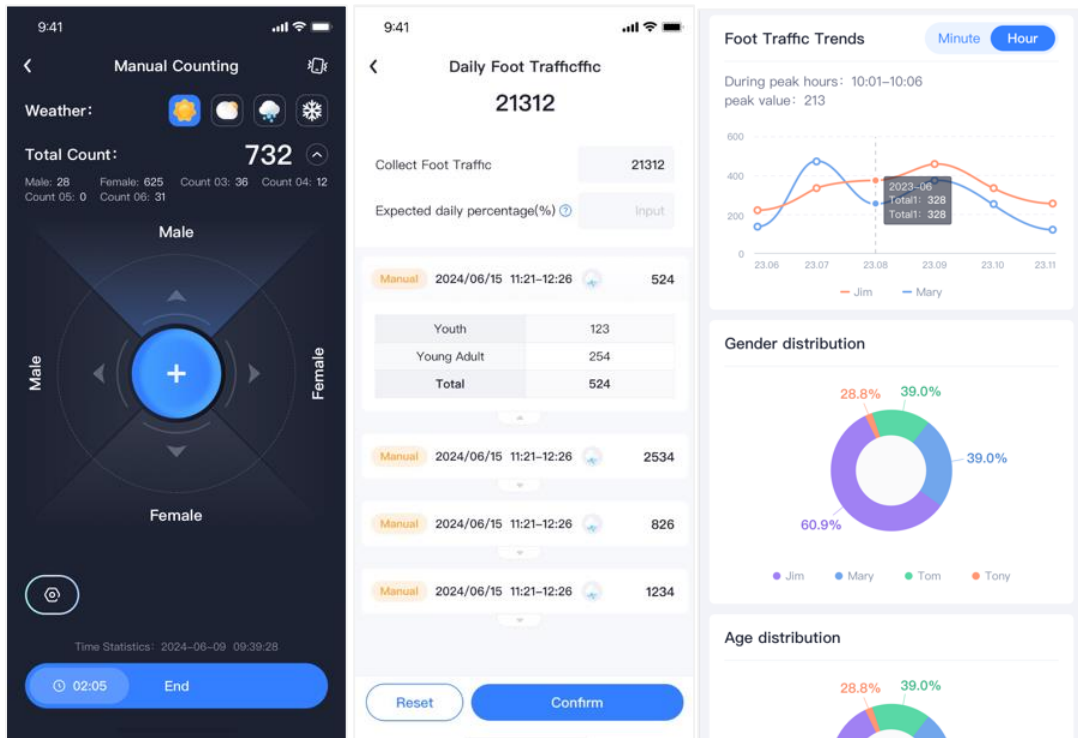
9:41

Manual Counting

Weather:

Total Count: 732

Male: 28 Female: 625 Count 03: 36 Count 04: 12
Count 05: 0 Count 06: 31

Male

Male

Female

Female

Time Statistics: 2024-06-09 09:39:28

02:05 End

9:41

Daily Foot Trafficffic

21312

Collect Foot Traffic 21312

Expected daily percentage(%) Input

Manual 2024/06/15 11:21-12:26 524

| Youth | 123 |
|---|---|
| Young Adult | 254 |
| Total | 524 |

Manual 2024/06/15 11:21-12:26 2534

Manual 2024/06/15 11:21-12:26 826

Manual 2024/06/15 11:21-12:26 1234

Reset Confirm

Foot Traffic Trends Minute Hour

During peak hours: 10:01-10:06
peak value: 213

600
400
200
0

2023-06
Total1: 328
Total1: 328

23.06 23.07 23.08 23.09 23.10 23.11

Jim Mary

Gender distribution

28.8% 39.0%
39.0%
60.9%

Jim Mary Tom Tony

Age distribution

28.8% 39.0%